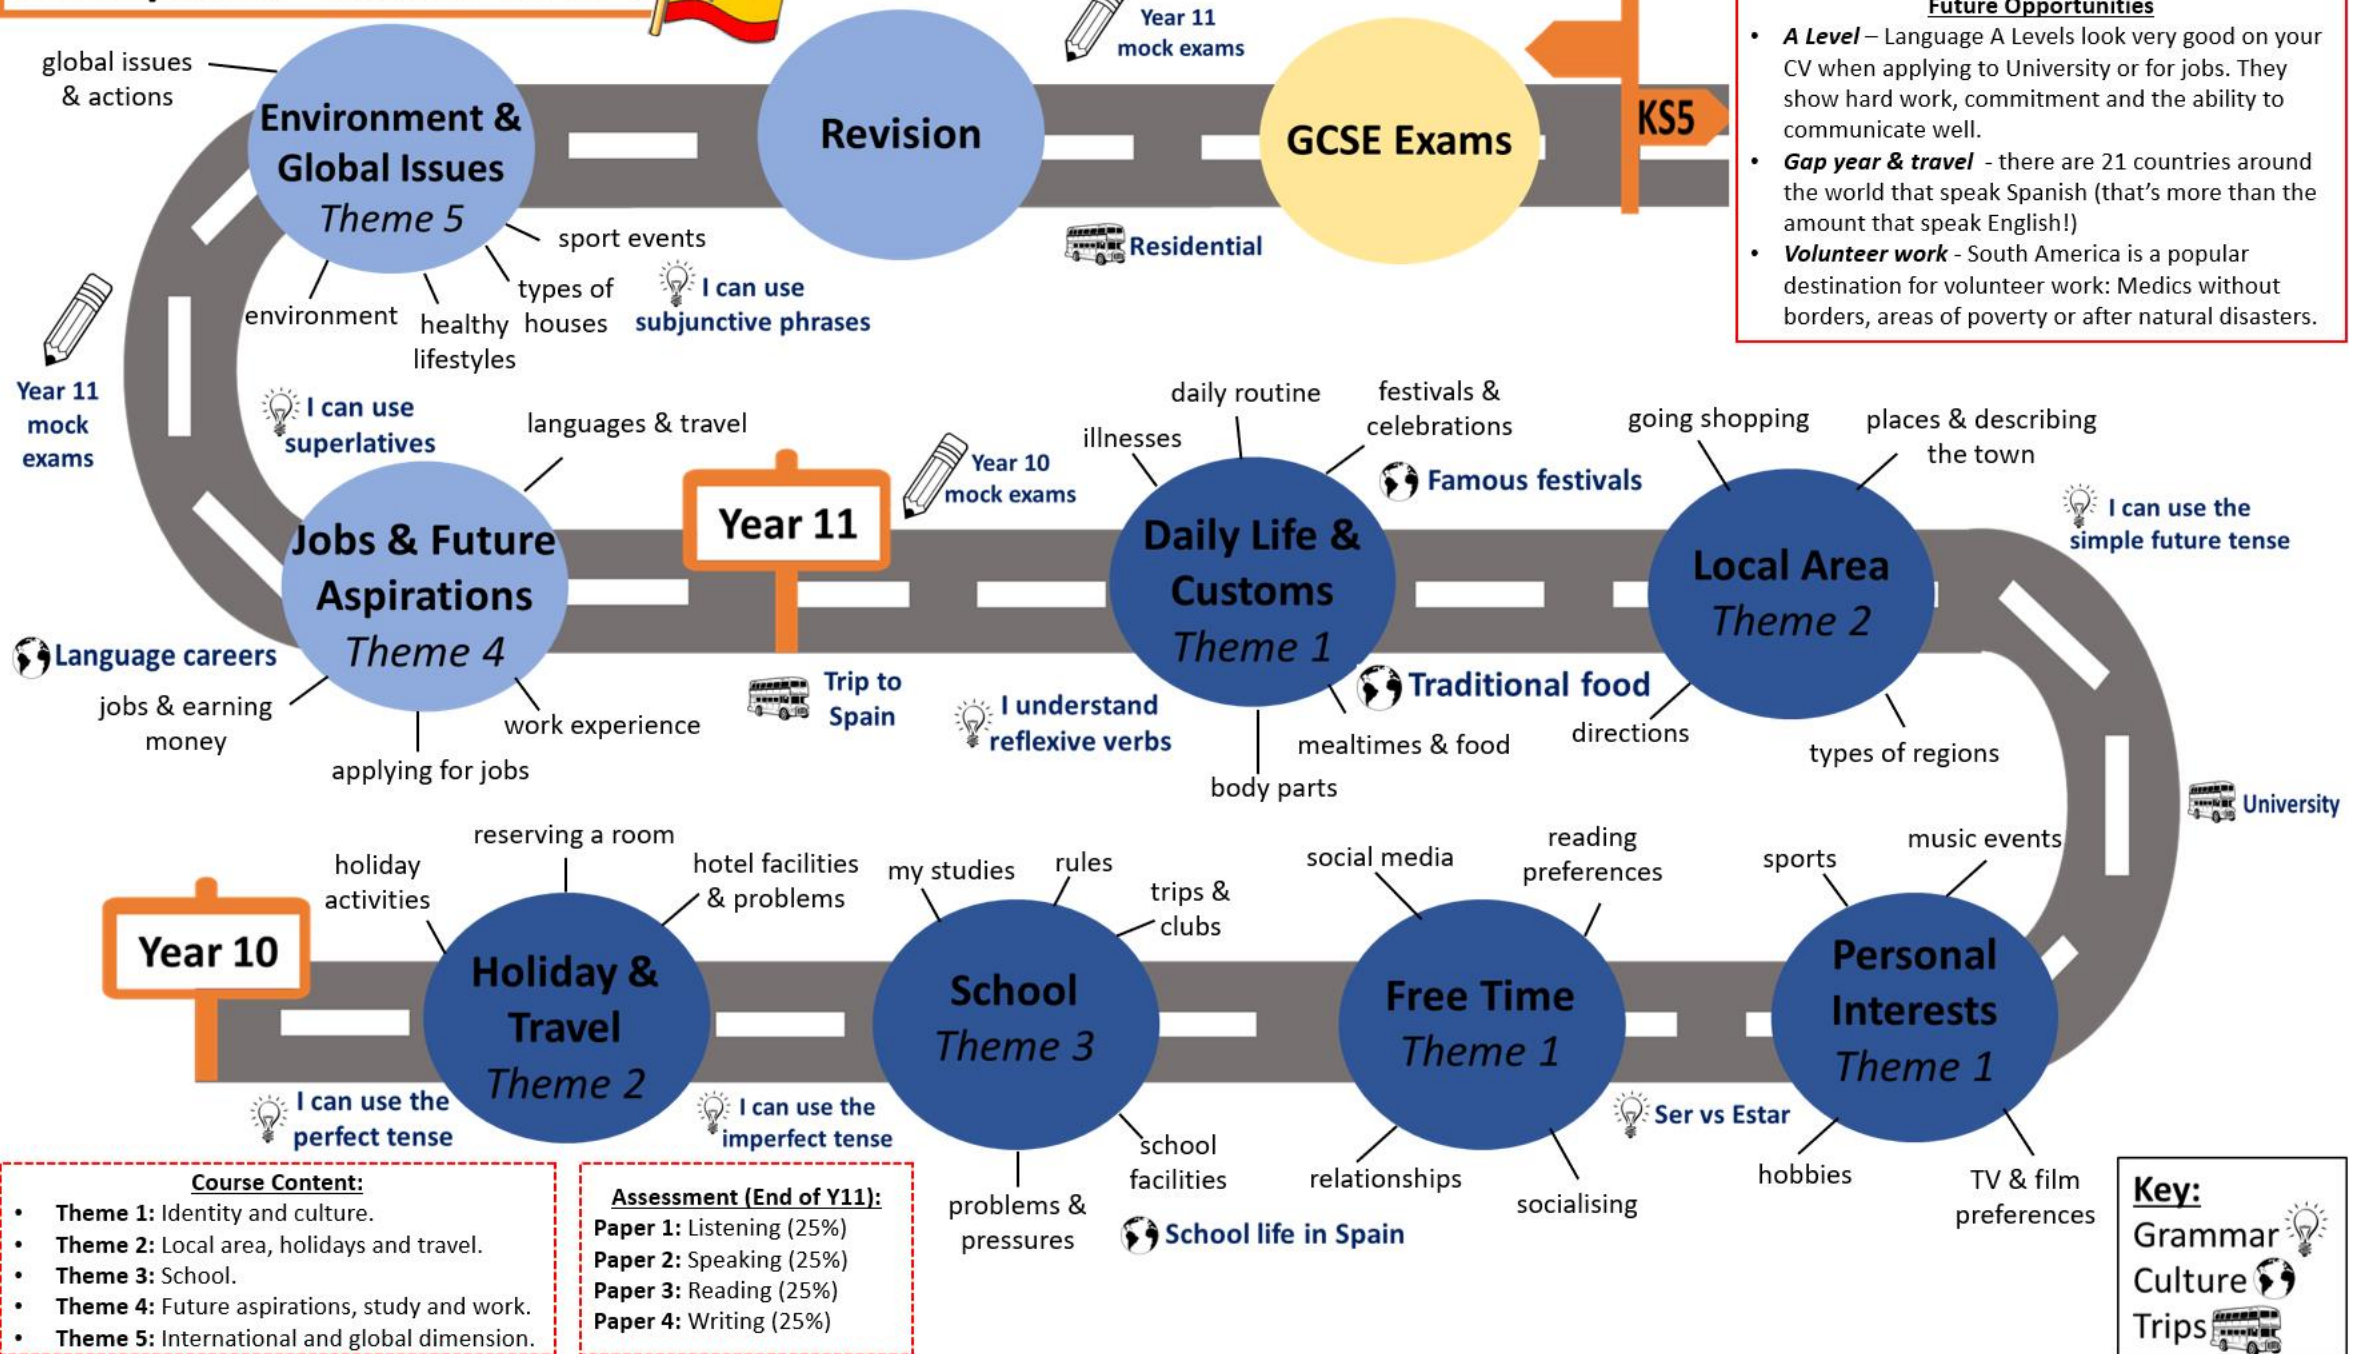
Future Opportunities
- *A Level* – Language A Levels look very good on your CV when applying to University or for jobs. They show hard work, commitment and the ability to communicate well.
- *Gap year & travel* - there are 21 countries around the world that speak Spanish (that's more than the amount that speak English!)
- *Volunteer work* - South America is a popular destination for volunteer work: Medics without borders, areas of poverty or after natural disasters.

global issues & actions

Environment & Global Issues
Theme 5

sport events
types of houses
healthy lifestyles
environment

Revision

Year 11 mock exams

GCSE Exams

KS5

Residential

I can use subjunctive phrases

Year 11 mock exams

I can use superlatives

languages & travel

Jobs & Future Aspirations
Theme 4

Language careers
jobs & earning money
applying for jobs
work experience

Year 11

Year 10 mock exams

Trip to Spain

I understand reflexive verbs

illnesses
daily routine
festivals & celebrations

Famous festivals

Daily Life & Customs
Theme 1

Traditional food
mealtimes & food
body parts

going shopping
places & describing the town

I can use the simple future tense

Local Area
Theme 2

directions
types of regions

University

Year 10

holiday activities
reserving a room
hotel facilities & problems

Holiday & Travel
Theme 2

I can use the perfect tense

my studies
rules
trips & clubs

School
Theme 3

I can use the imperfect tense

school facilities
problems & pressures

School life in Spain

social media
reading preferences

Free Time
Theme 1

relationships
socialising

Ser vs Estar

sports
music events

Personal Interests
Theme 1

hobbies
TV & film preferences

Course Content:
- **Theme 1:** Identity and culture.
- **Theme 2:** Local area, holidays and travel.
- **Theme 3:** School.
- **Theme 4:** Future aspirations, study and work.
- **Theme 5:** International and global dimension.

Assessment (End of Y11):
**Paper 1:** Listening (25%)
**Paper 2:** Speaking (25%)
**Paper 3:** Reading (25%)
**Paper 4:** Writing (25%)

Key:
Grammar
Culture
Trips